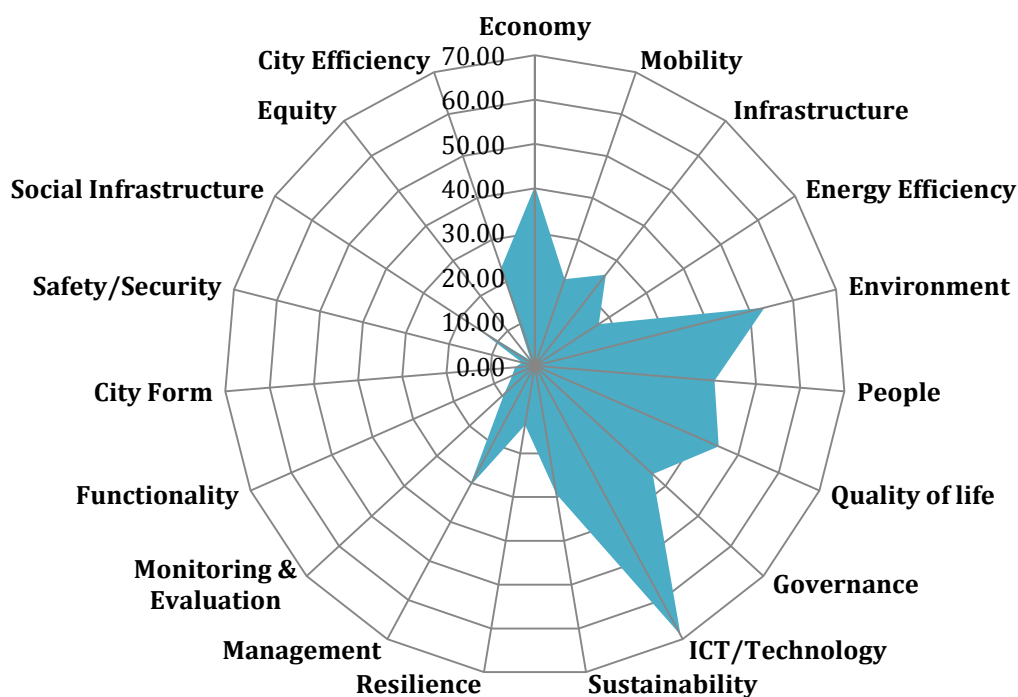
Economy
Mobility
Infrastructure
Energy Efficiency
Environment
People
Quality of life
Governance
ICT/Technology
Sustainability
Resilience
Management
Monitoring & Evaluation
Functionality
City Form
Safety/Security
Social Infrastructure
Equity
City Efficiency

70.00
60.00
50.00
40.00
30.00
20.00
10.00
0.00